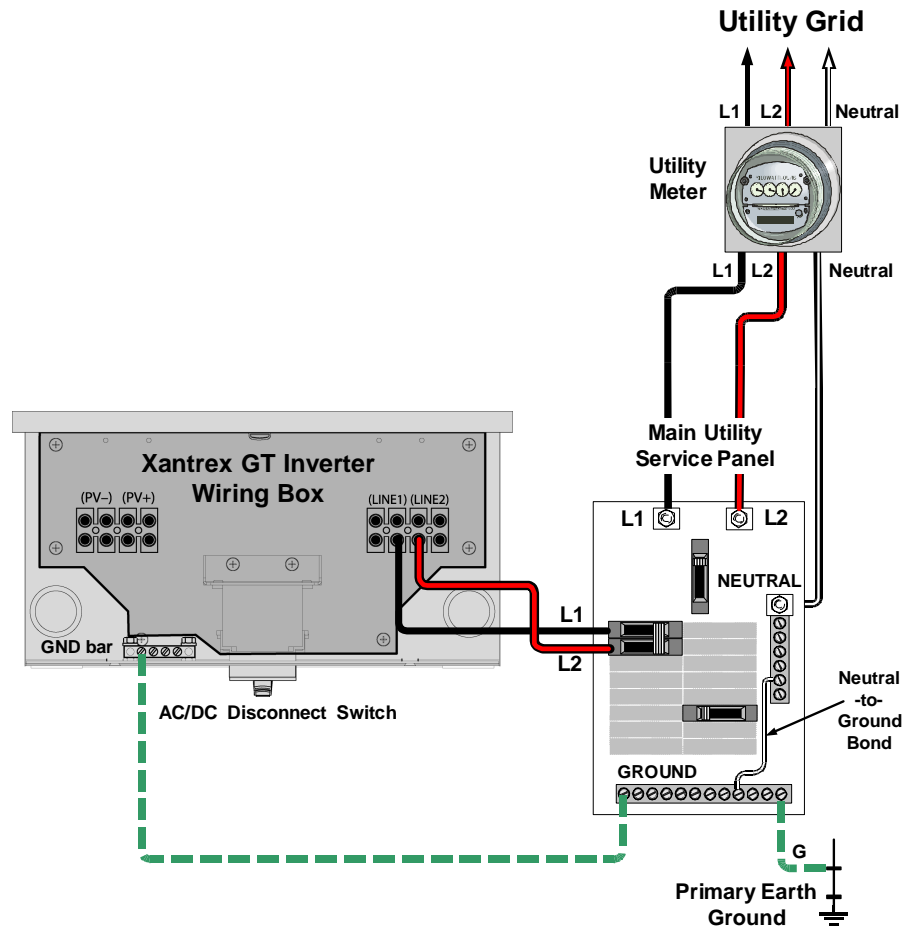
Utility Grid

L1 L2 Neutral

Utility Meter

L1 L2 Neutral

Xantrex GT Inverter Wiring Box

(PV–) (PV+)

(LINE1) (LINE2)

Main Utility Service Panel

L1 L2

NEUTRAL

L1

L2

GND bar

AC/DC Disconnect Switch

Neutral -to- Ground Bond

GROUND

G

Primary Earth Ground